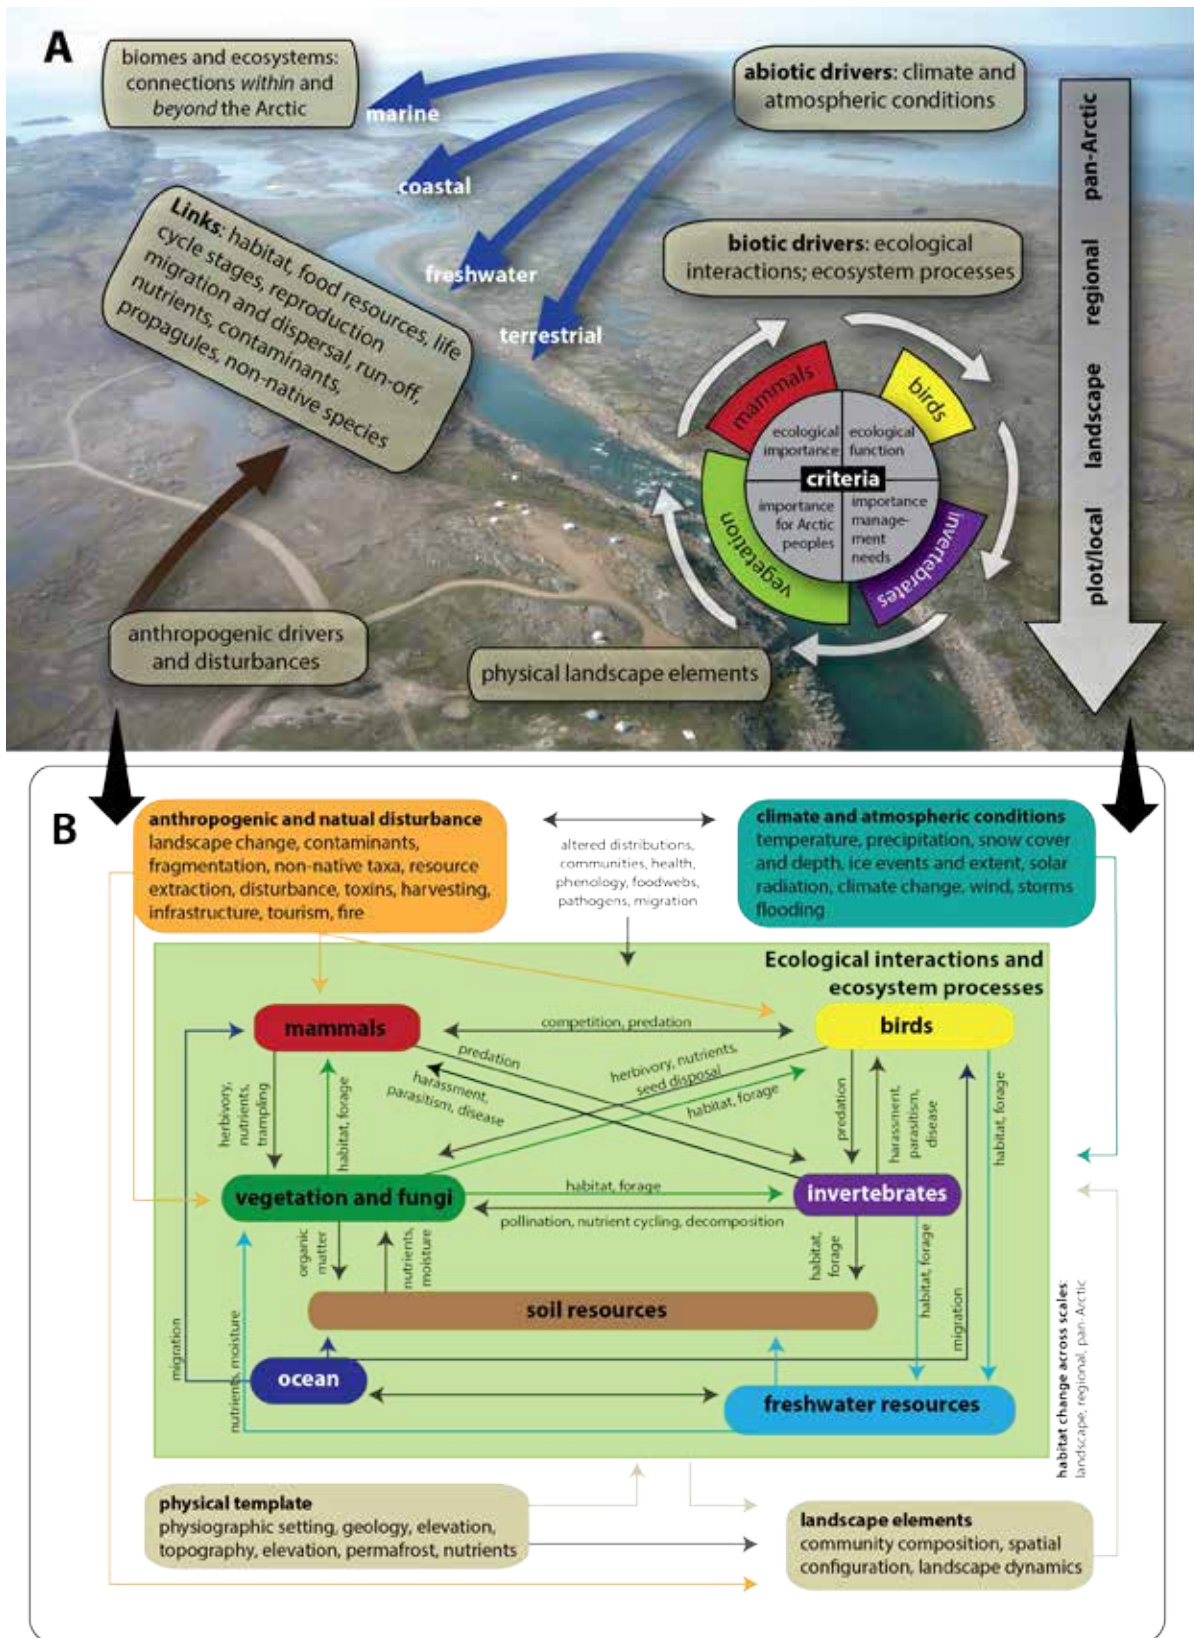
A

biomes and ecosystems: connections *within* and *beyond* the Arctic

abiotic drivers: climate and atmospheric conditions

marine

coastal

freshwater

terrestrial

Links: habitat, food resources, life cycle stages, reproduction migration and dispersal, run-off, nutrients, contaminants, propagules, non-native species

biotic drivers: ecological interactions; ecosystem processes

pan-Arctic

regional

landscape

plot/local

mammals

birds

invertebrates

vegetation

ecological importance

ecological function

criteria

importance for Arctic peoples

importance management needs

anthropogenic drivers and disturbances

physical landscape elements

B

anthropogenic and natual disturbance
landscape change, contaminants, fragmentation, non-native taxa, resource extraction, disturbance, toxins, harvesting, infrastructure, tourism, fire

altered distributions, communities, health, phenology, foodwebs, pathogens, migration

climate and atmospheric conditions
temperature, precipitation, snow cover and depth, ice events and extent, solar radiation, climate change, wind, storms flooding

Ecological interactions and ecosystem processes

mammals

competition, predation

birds

predation

herbivory, nutrients, seed disposal

harassment, parasitism, disease

habitat, forage

herbivory, nutrients, trampling

habitat, forage

predation

harassment, parasitism, disease

habitat, forage

vegetation and fungi

habitat, forage

invertebrates

pollination, nutrient cycling, decomposition

organic matter

nutrients, moisture

habitat, forage

habitat, forage

soil resources

migration

nutrients, moisture

migration

ocean

freshwater resources

habitat change across scales:
landscape, regional, pan-Arctic

physical template
physiographic setting, geology, elevation, topography, elevation, permafrost, nutrients

landscape elements
community composition, spatial configuration, landscape dynamics